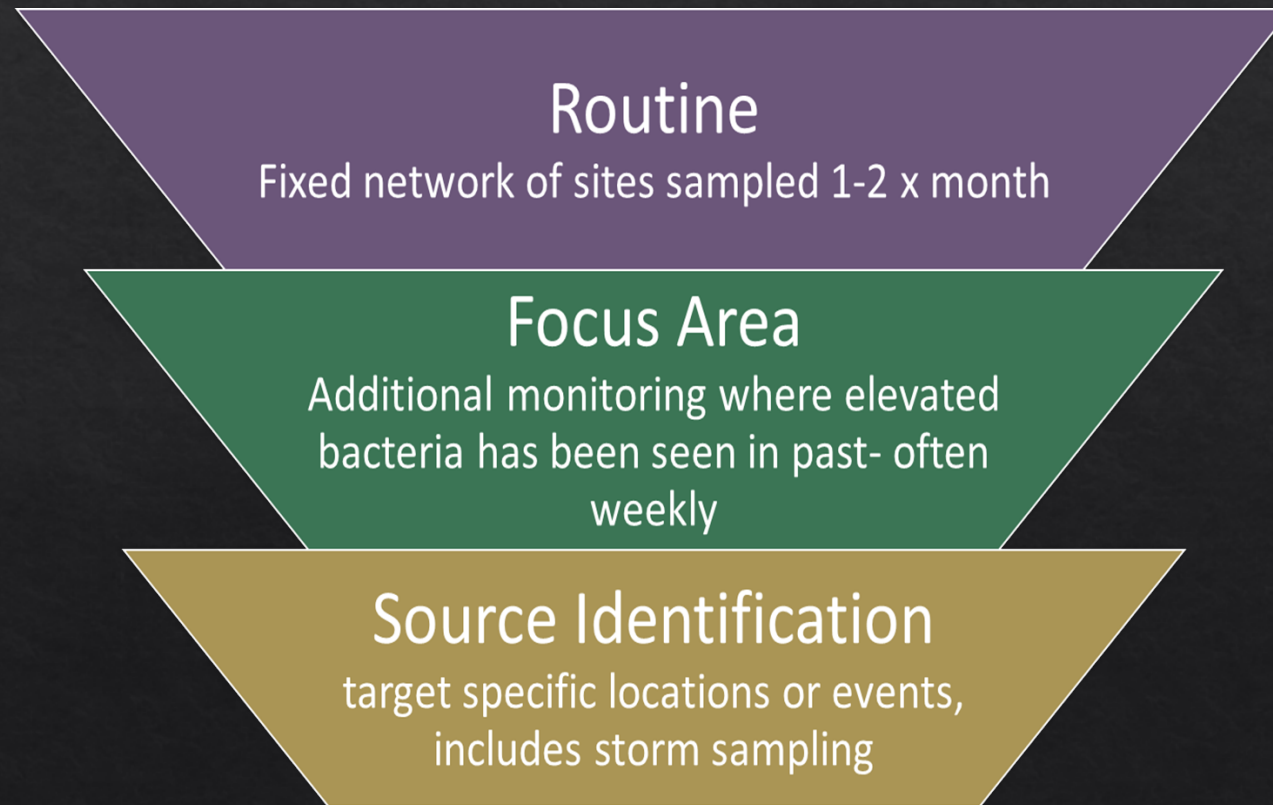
Routine
Fixed network of sites sampled 1-2 x month

Focus Area
Additional monitoring where elevated bacteria has been seen in past- often weekly

Source Identification
target specific locations or events, includes storm sampling